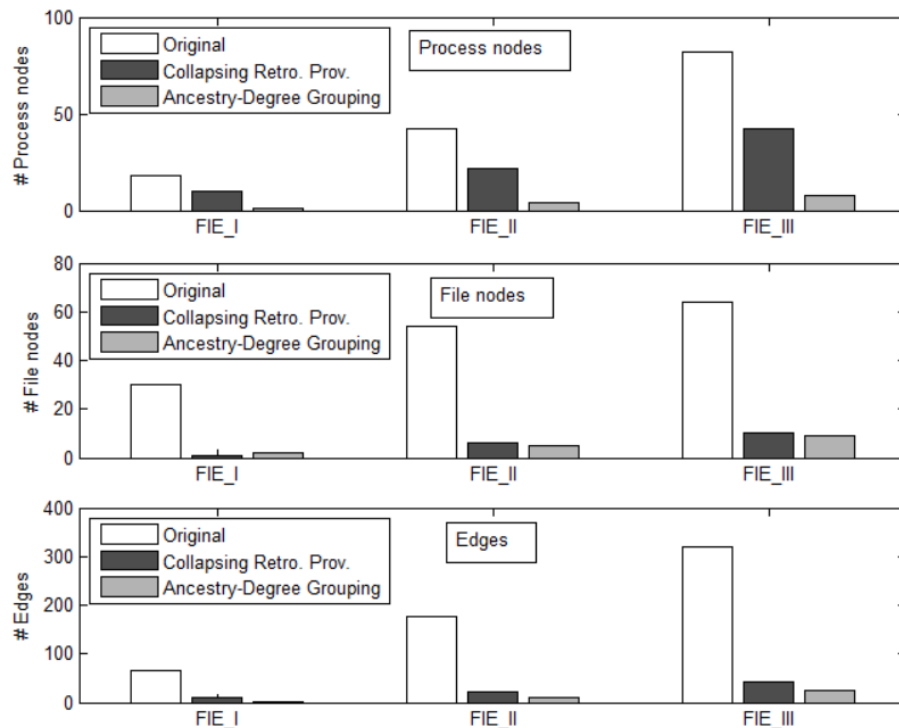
100
50
0
# Process nodes
Original
Collapsing Retro. Prov.
Ancestry-Degree Grouping
Process nodes
FIE_I
FIE_II
FIE_III

80
60
40
20
0
# File nodes
Original
Collapsing Retro. Prov.
Ancestry-Degree Grouping
File nodes
FIE_I
FIE_II
FIE_III

400
300
200
100
0
# Edges
Original
Collapsing Retro. Prov.
Ancestry-Degree Grouping
Edges
FIE_I
FIE_II
FIE_III